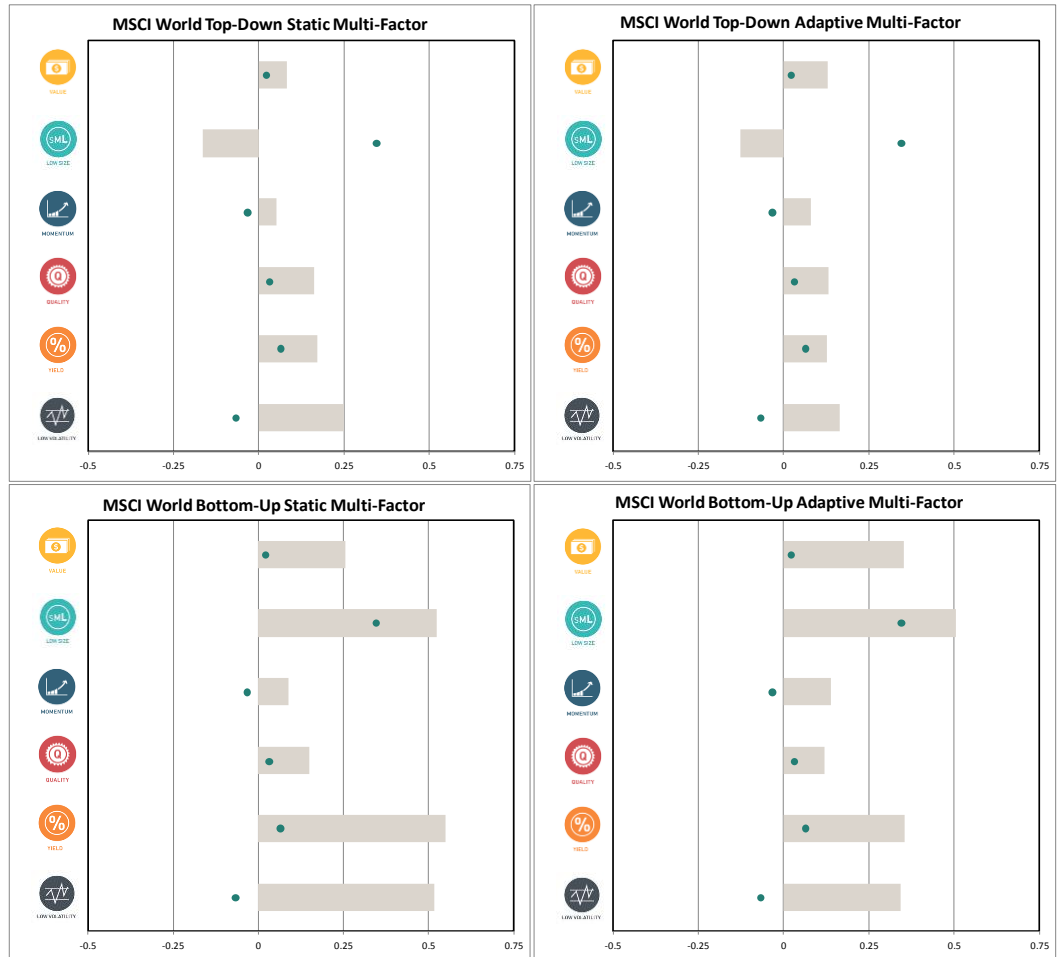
MSCI World Top-Down Static Multi-Factor

VALUE
SML
LOW SIZE
MOMENTUM
Q
QUALITY
%
YIELD
LOW VOLATILITY

-0.5 -0.25 0 0.25 0.5 0.75

MSCI World Top-Down Adaptive Multi-Factor

VALUE
SML
LOW SIZE
MOMENTUM
Q
QUALITY
%
YIELD
LOW VOLATILITY

-0.5 -0.25 0 0.25 0.5 0.75

MSCI World Bottom-Up Static Multi-Factor

VALUE
SML
LOW SIZE
MOMENTUM
Q
QUALITY
%
YIELD
LOW VOLATILITY

-0.5 -0.25 0 0.25 0.5 0.75

MSCI World Bottom-Up Adaptive Multi-Factor

VALUE
SML
LOW SIZE
MOMENTUM
Q
QUALITY
%
YIELD
LOW VOLATILITY

-0.5 -0.25 0 0.25 0.5 0.75